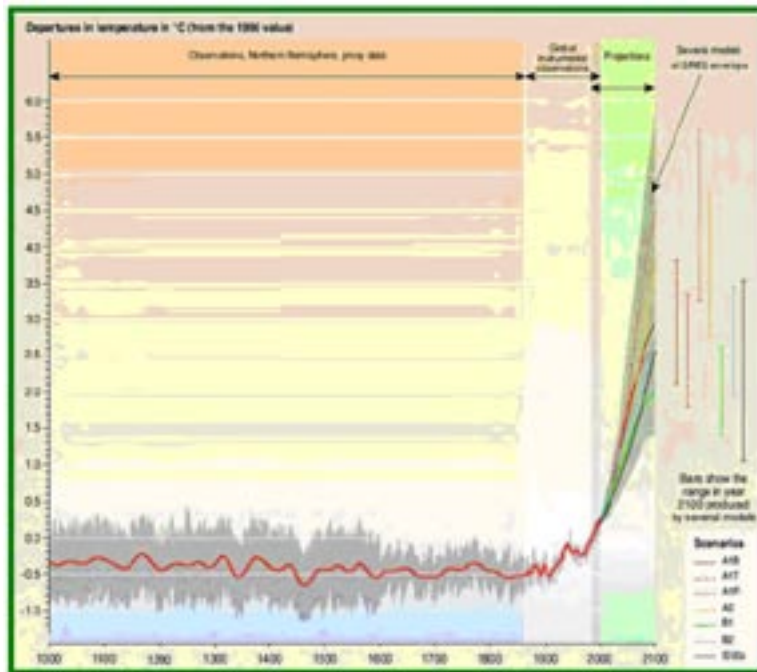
Departures in temperature in °C (from the 1990 value)

Observations, Northern Hemisphere, proxy data

Global instrumental observations

Projections

Several models all SRES envelope

6.0
5.5
5.0
4.5
4.0
3.5
3.0
2.5
2.0
1.5
1.0
0.5
0.0
-0.5
-1.0

Bars show the range in year 2100 produced by several models

Scenarios
A1B
A1T
A1FI
A2
B1
B2
IS92a

1000 1100 1200 1300 1400 1500 1600 1700 1800 1900 2000 2100